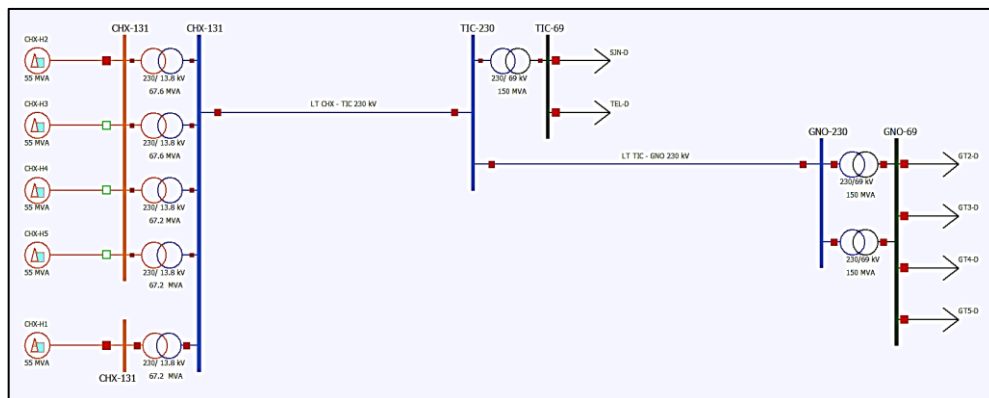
CHX-131
CHX-131
TIC-230
TIC-69
CHX-H2
55 MVA
230/ 13.8 kV
67.6 MVA
230/ 69 kV
150 MVA
SIN-D
TEL-D
CHX-H3
55 MVA
230/ 13.8 kV
67.6 MVA
LT CHX - TIC 230 kV
GNO-230
GNO-69
LT TIC - GNO 230 kV
GT2-D
230/69 kV
150 MVA
CHX-H4
55 MVA
230/ 13.8 kV
67.2 MVA
GT3-D
CHX-H5
55 MVA
230/ 13.8 kV
67.2 MVA
230/69 kV
150 MVA
GT4-D
GT5-D
CHX-H1
55 MVA
230/ 13.8 kV
67.2 MVA
CHX-131